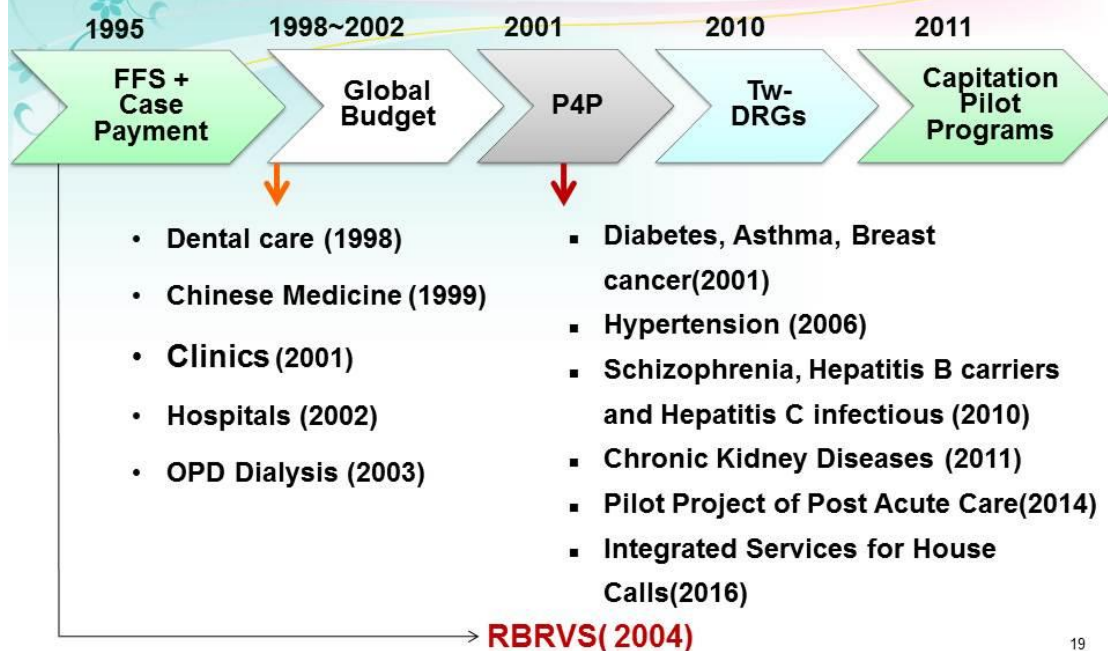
1995 | 1998~2002 | 2001 | 2010 | 2011

FFS + Case Payment

Global Budget

P4P

Tw-DRGs

Capitation Pilot Programs

• Dental care (1998)
• Chinese Medicine (1999)
• Clinics (2001)
• Hospitals (2002)
• OPD Dialysis (2003)

▪ Diabetes, Asthma, Breast cancer(2001)
▪ Hypertension (2006)
▪ Schizophrenia, Hepatitis B carriers and Hepatitis C infectious (2010)
▪ Chronic Kidney Diseases (2011)
▪ Pilot Project of Post Acute Care(2014)
▪ Integrated Services for House Calls(2016)

RBRVS( 2004)

19